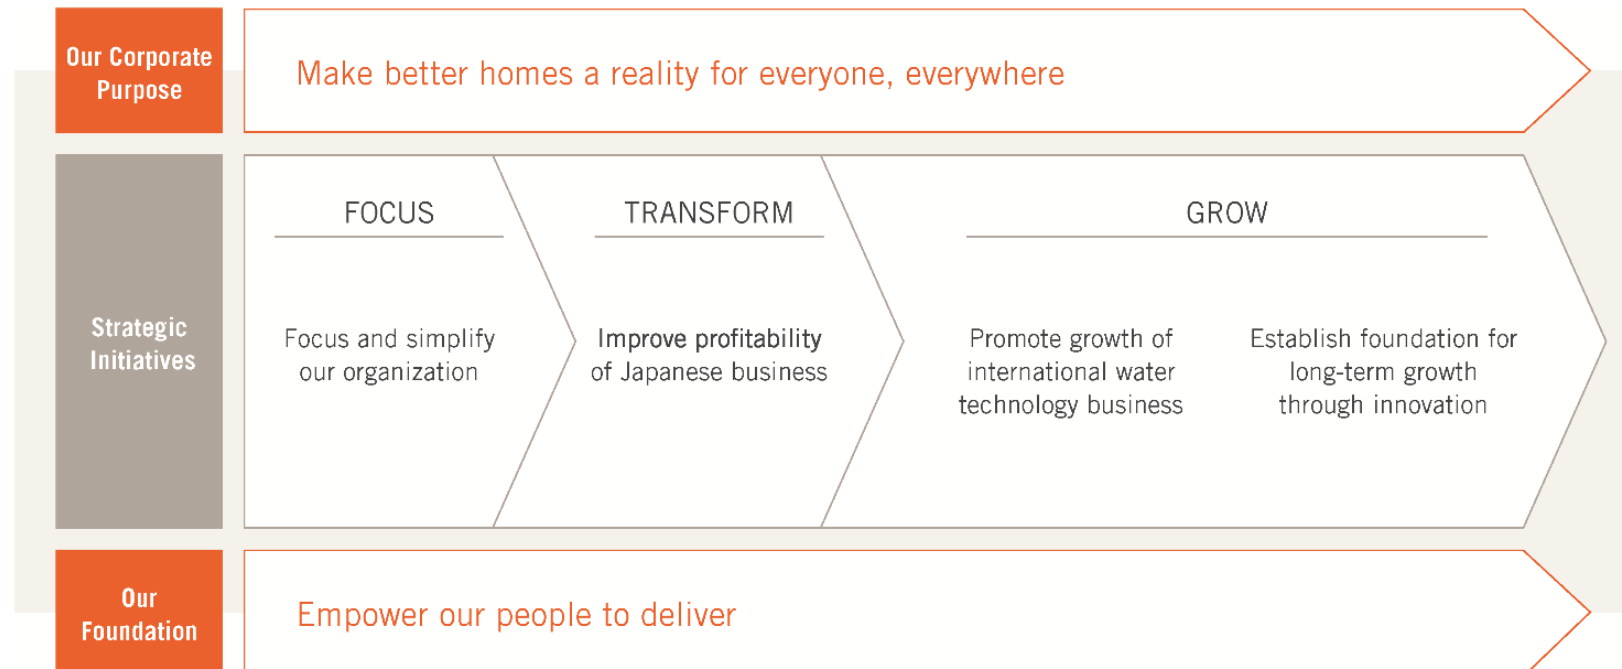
Our Corporate Purpose

Make better homes a reality for everyone, everywhere

Strategic Initiatives

FOCUS

Focus and simplify our organization

TRANSFORM

Improve profitability of Japanese business

GROW

Promote growth of international water technology business

Establish foundation for long-term growth through innovation

Our Foundation

Empower our people to deliver